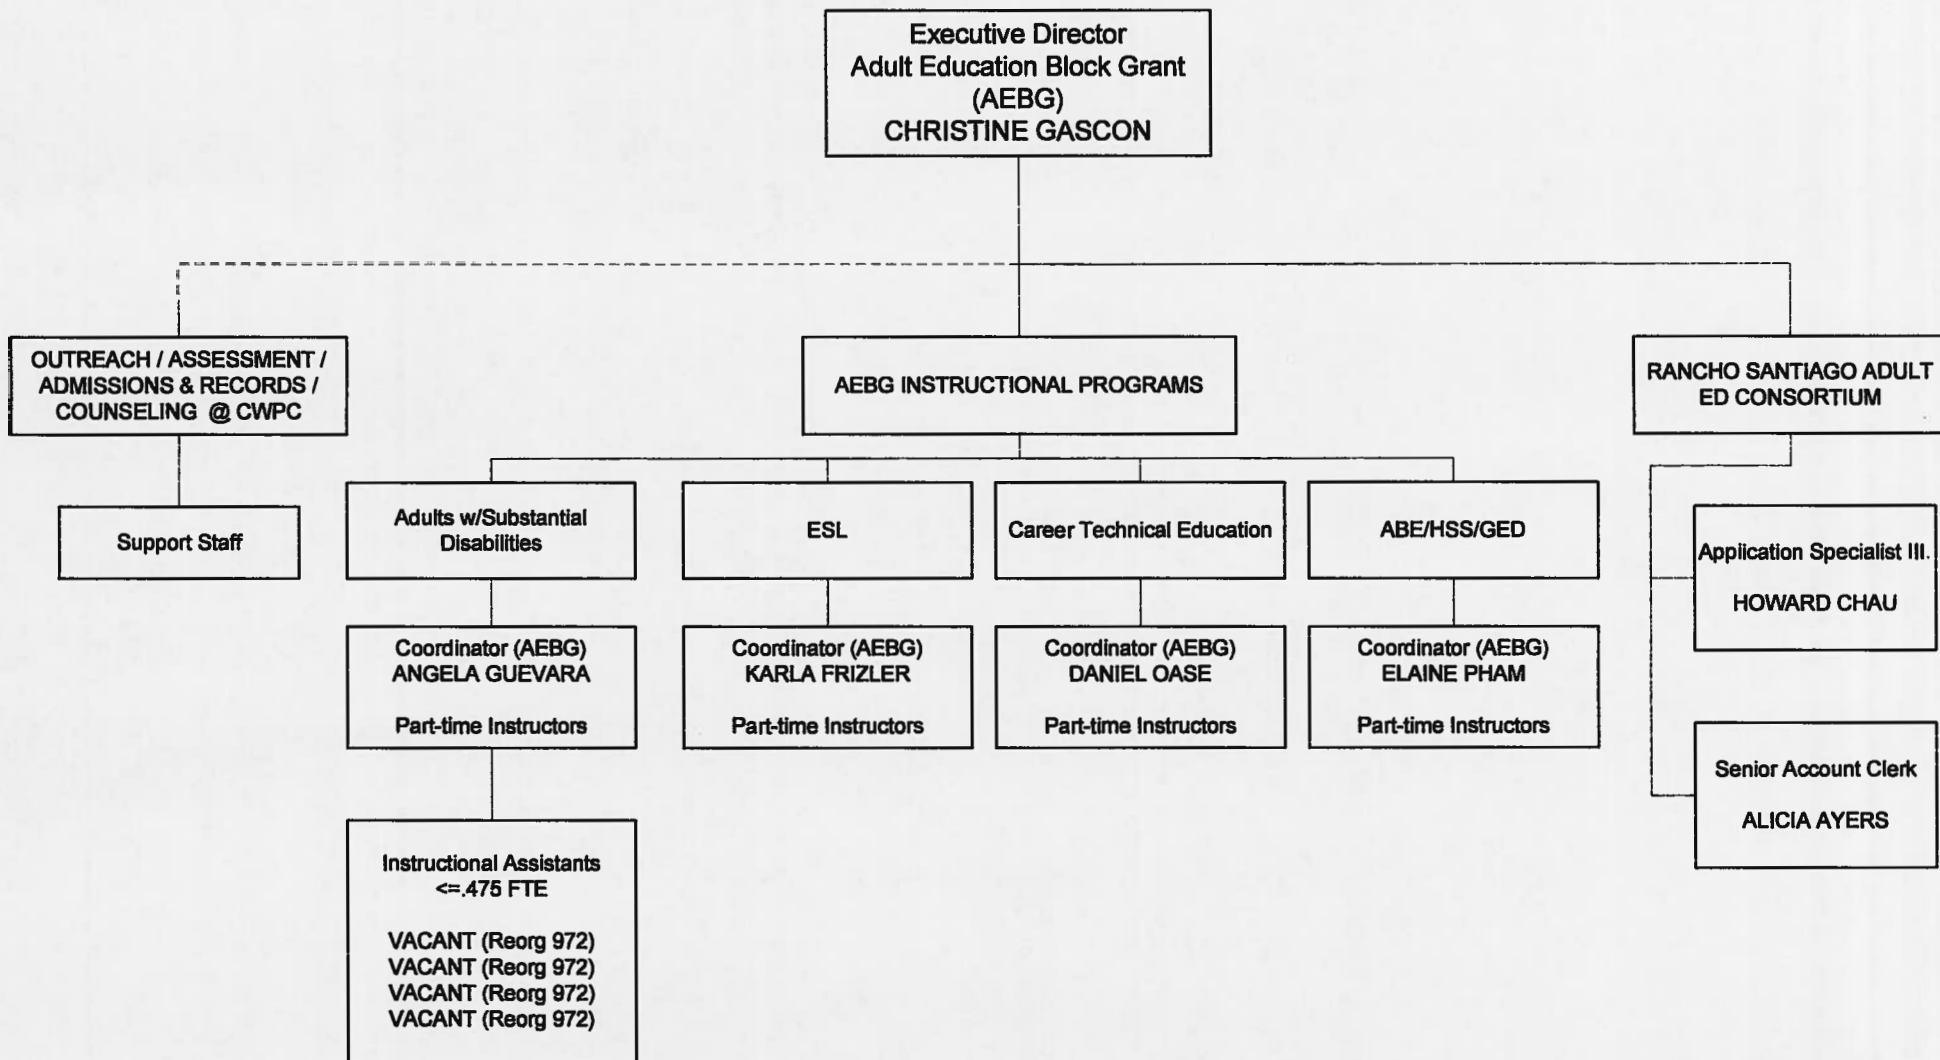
Executive Director
Adult Education Block Grant
(AEBG)
CHRISTINE GASCON

OUTREACH / ASSESSMENT / ADMISSIONS & RECORDS / COUNSELING @ CWPC

Support Staff

AEBG INSTRUCTIONAL PROGRAMS

Adults w/Substantial Disabilities

Coordinator (AEBG)
ANGELA GUEVARA

Part-time Instructors

Instructional Assistants
<=.475 FTE

VACANT (Reorg 972)
VACANT (Reorg 972)
VACANT (Reorg 972)
VACANT (Reorg 972)

ESL

Coordinator (AEBG)
KARLA FRIZLER

Part-time Instructors

Career Technical Education

Coordinator (AEBG)
DANIEL OASE

Part-time Instructors

ABE/HSS/GED

Coordinator (AEBG)
ELAINE PHAM

Part-time Instructors

RANCHO SANTIAGO ADULT ED CONSORTIUM

Application Specialist III.

HOWARD CHAU

Senior Account Clerk

ALICIA AYERS